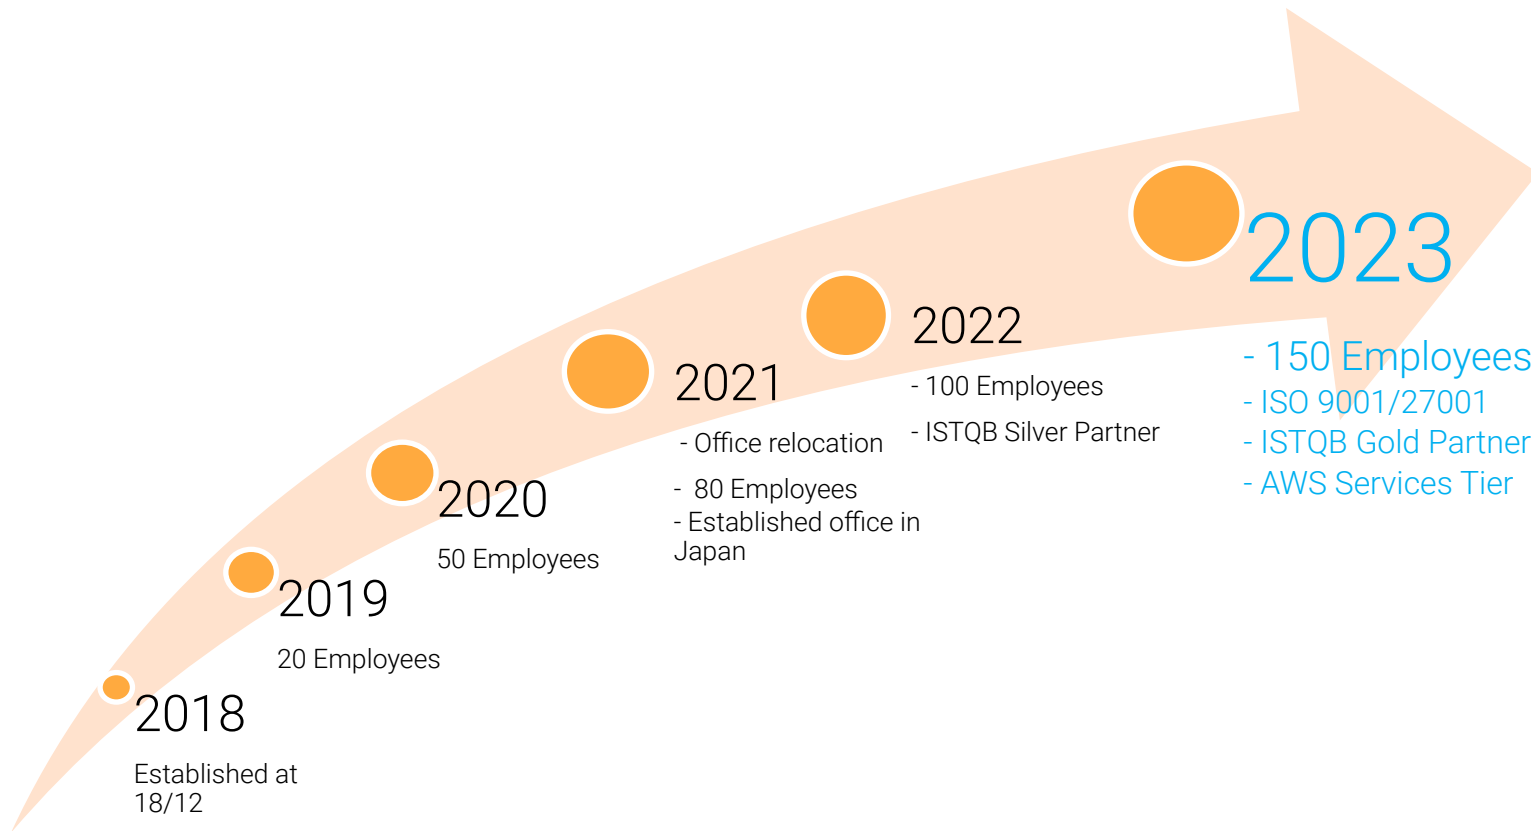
2018

Established at 18/12

2019

20 Employees

2020

50 Employees

2021

- Office relocation

- 80 Employees
- Established office in Japan

2022

- 100 Employees

- ISTQB Silver Partner

2023

- 150 Employees
- ISO 9001/27001
- ISTQB Gold Partner
- AWS Services Tier